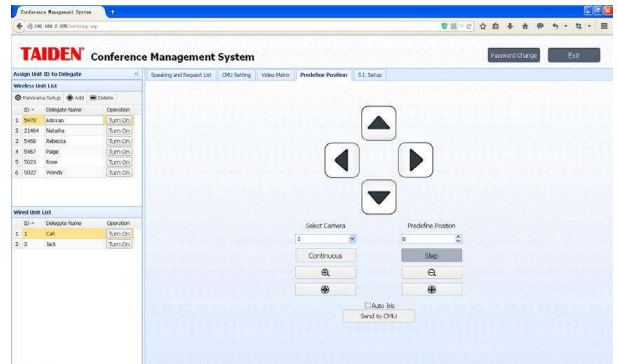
Conference Management System

192.168.2.205/setting.asp

TAIDEN Conference Management System

Password Change

Exit

Assign Unit ID to Delegate

Wireless Unit List

Panorama Setup Add Delete

| | ID | Delegate Name | Operation |
|---|---|---|---|
| 1 | 5470 | Adrian | Turn On |
| 2 | 21464 | Natasha | Turn On |
| 3 | 5468 | Rebecca | Turn On |
| 4 | 5467 | Paige | Turn On |
| 5 | 5023 | Rose | Turn On |
| 6 | 5022 | Wendy | Turn On |

Wired Unit List

| | ID | Delegate Name | Operation |
|---|---|---|---|
| 1 | 1 | Carl | Turn On |
| 2 | 2 | Jack | Turn On |

Speaking and Request List

CMU Setting

Video Matrix

Predefine Position

S.I. Setup

Select Camera

1

Continuous

Predefine Position

0

Step

Auto Iris

Send to CMU